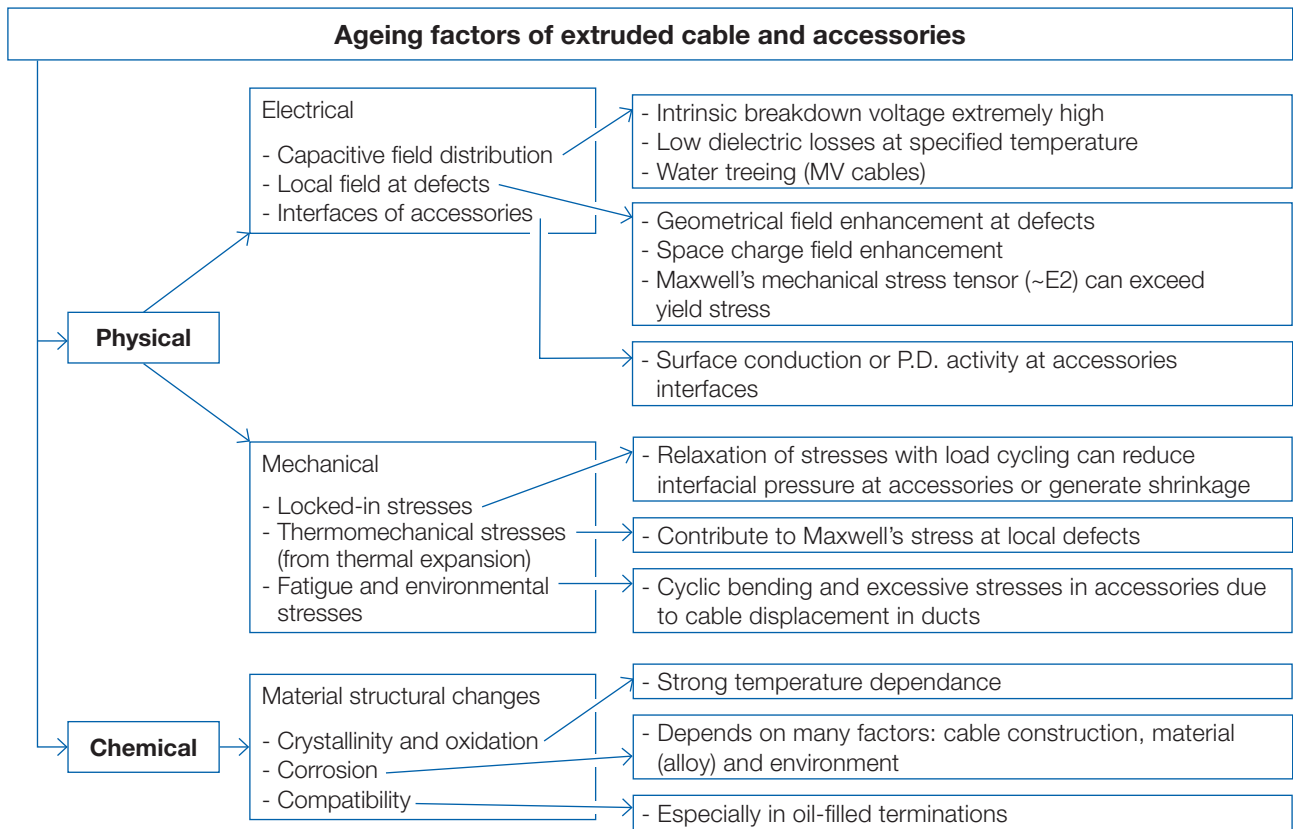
Ageing factors of extruded cable and accessories

Physical

Electrical
- Capacitive field distribution
- Local field at defects
- Interfaces of accessories

- Intrinsic breakdown voltage extremely high
- Low dielectric losses at specified temperature
- Water treeing (MV cables)

- Geometrical field enhancement at defects
- Space charge field enhancement
- Maxwell's mechanical stress tensor (~E2) can exceed yield stress

- Surface conduction or P.D. activity at accessories interfaces

Mechanical
- Locked-in stresses
- Thermomechanical stresses (from thermal expansion)
- Fatigue and environmental stresses

- Relaxation of stresses with load cycling can reduce interfacial pressure at accessories or generate shrinkage

- Contribute to Maxwell's stress at local defects

- Cyclic bending and excessive stresses in accessories due to cable displacement in ducts

Chemical

Material structural changes
- Crystallinity and oxidation
- Corrosion
- Compatibility

- Strong temperature dependance

- Depends on many factors: cable construction, material (alloy) and environment

- Especially in oil-filled terminations